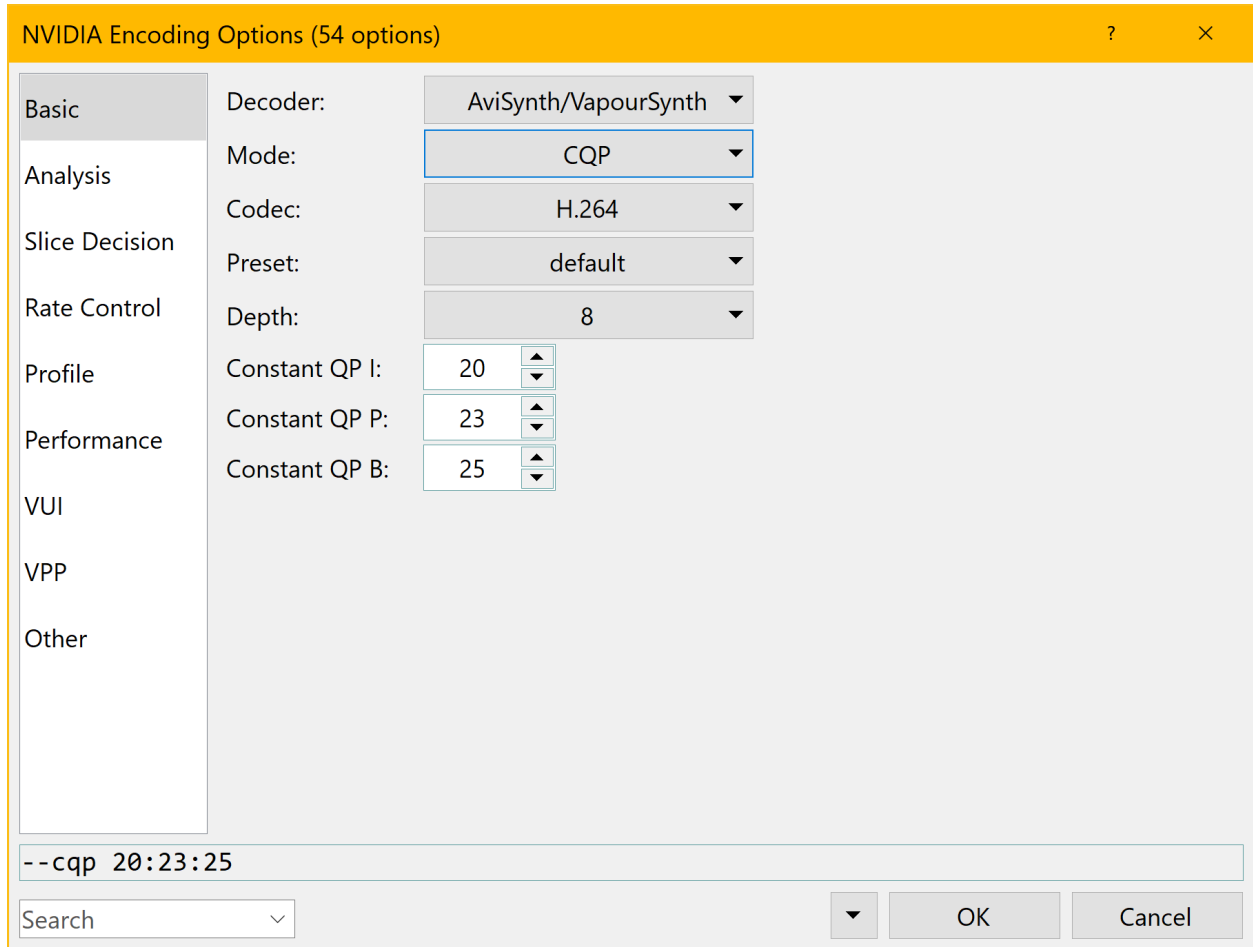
NVIDIA Encoding Options (54 options)

?

✕

Basic

Analysis

Slice Decision

Rate Control

Profile

Performance

VUI

VPP

Other

Decoder: AviSynth/VapourSynth

Mode: CQP

Codec: H.264

Preset: default

Depth: 8

Constant QP I: 20

Constant QP P: 23

Constant QP B: 25

--cqp 20:23:25

Search

OK

Cancel